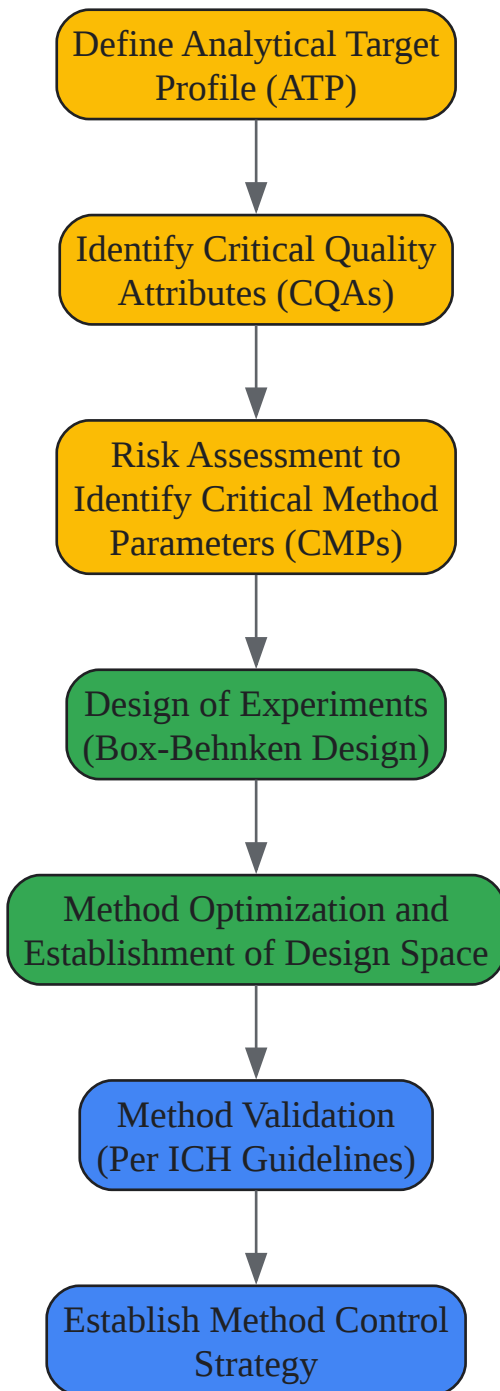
Define Analytical Target Profile (ATP)

Identify Critical Quality Attributes (CQAs)

Risk Assessment to Identify Critical Method Parameters (CMPs)

Design of Experiments (Box-Behnken Design)

Method Optimization and Establishment of Design Space

Method Validation (Per ICH Guidelines)

Establish Method Control Strategy